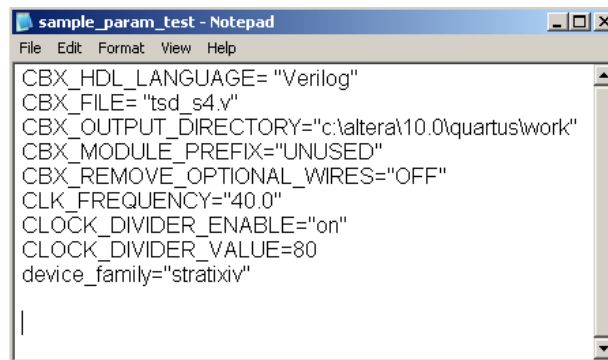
sample_param_test - Notepad

File Edit Format View Help

CBX_HDL_LANGUAGE= "Verilog"
CBX_FILE= "tsd_s4.v"
CBX_OUTPUT_DIRECTORY="c:\altera\10.0\quartus\work"
CBX_MODULE_PREFIX="UNUSED"
CBX_REMOVE_OPTIONAL_WIRES="OFF"
CLK_FREQUENCY="40.0"
CLOCK_DIVIDER_ENABLE="on"
CLOCK_DIVIDER_VALUE=80
device_family="stratixiv"